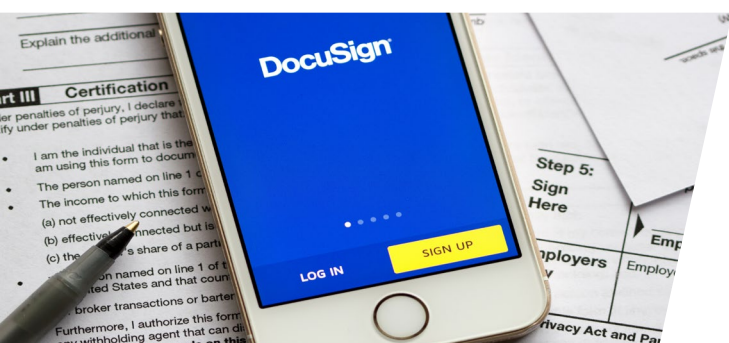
Explain the additional

rt III Certification

er penalties of perjury, I declare
ify under penalties of perjury that

I am the individual that is the
am using this form to docum

The person named on line 1 c

The income to which this form

(a) not effectively connected w

(b) effectively connected but is

(c) the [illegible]'s share of a part

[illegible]on named on line 1 of t
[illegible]ted States and that coun

broker transactions or barter

Furthermore, I authorize this form
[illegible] withholding agent that can di

DocuSign

LOG IN

SIGN UP

Step 5:
Sign
Here

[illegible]ployers

Emp

Employ

rivacy Act and Pa